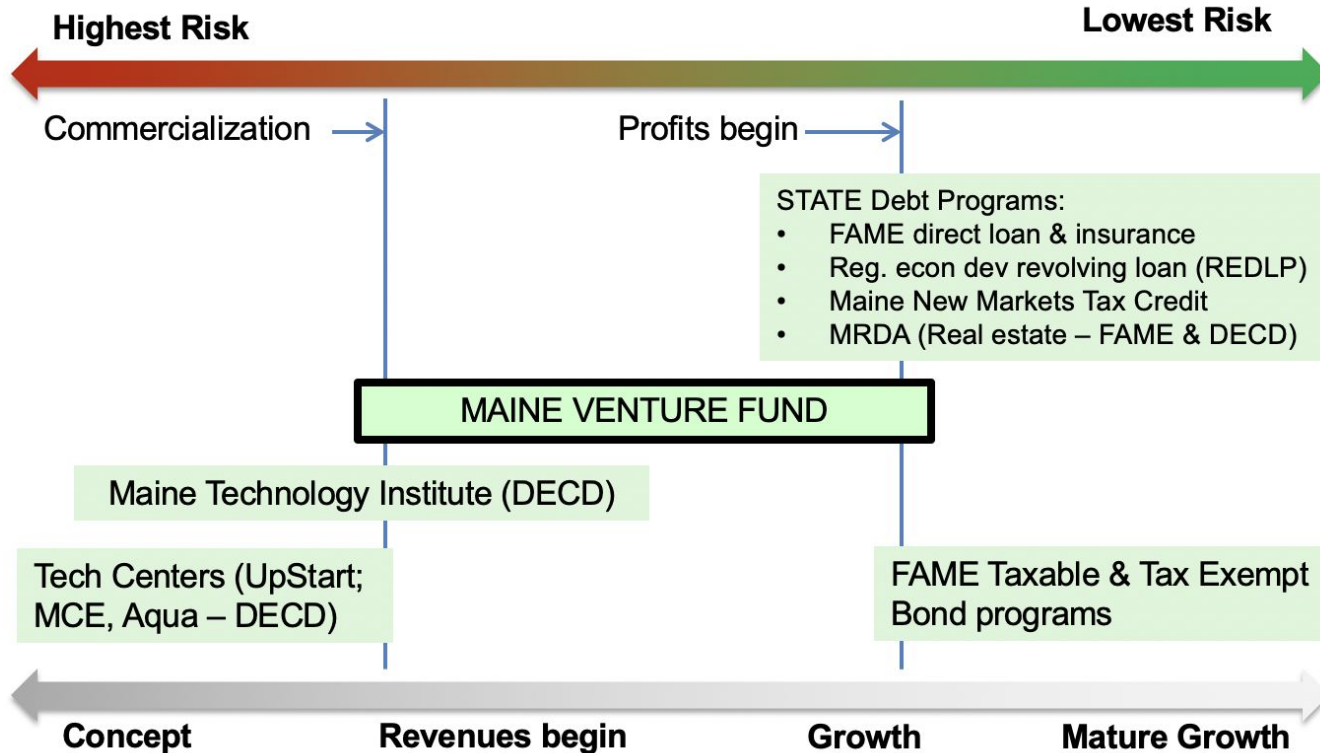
Highest Risk

Lowest Risk

Commercialization

Profits begin

STATE Debt Programs:
• FAME direct loan & insurance
• Reg. econ dev revolving loan (REDLP)
• Maine New Markets Tax Credit
• MRDA (Real estate – FAME & DECD)

MAINE VENTURE FUND

Maine Technology Institute (DECD)

Tech Centers (UpStart; MCE, Aqua – DECD)

FAME Taxable & Tax Exempt Bond programs

Concept

Revenues begin

Growth

Mature Growth